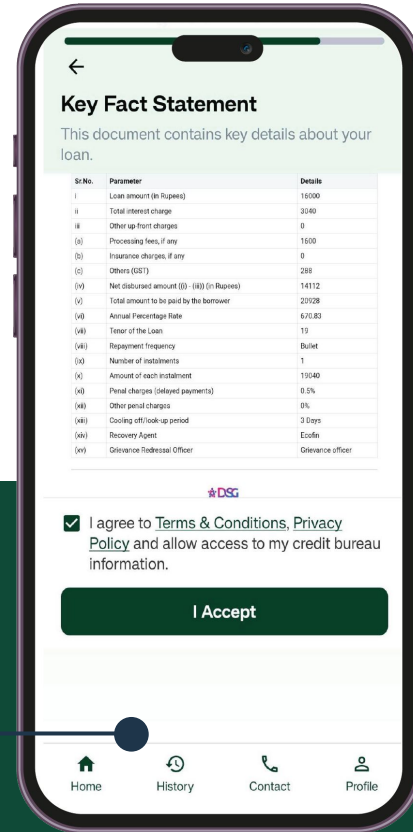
←

Key Fact Statement

This document contains key details about your loan.

| Sr.No. | Parameter | Details |
|---|---|---|
| i | Loan amount (in Rupees) | 16000 |
| ii | Total interest charge | 3040 |
| iii | Other up-front charges | 0 |
| (a) | Processing fees, if any | 1600 |
| (b) | Insurance charges, if any | 0 |
| (c) | Others (GST) | 288 |
| (iv) | Net disbursed amount ((i) - (iii)) (in Rupees) | 14112 |
| (v) | Total amount to be paid by the borrower | 20928 |
| (vi) | Annual Percentage Rate | 670.83 |
| (vii) | Tenor of the Loan | 19 |
| (viii) | Repayment frequency | Bullet |
| (ix) | Number of instalments | 1 |
| (x) | Amount of each instalment | 19040 |
| (xi) | Penal charges (delayed payments) | 0.5% |
| (xii) | Other penal charges | 0% |
| (xiii) | Cooling off/look-up period | 3 Days |
| (xiv) | Recovery Agent | Ecofin |
| (xv) | Grievance Redressal Officer | Grievance officer |

DSG

I agree to Terms & Conditions, Privacy Policy and allow access to my credit bureau information.

I Accept

Home History Contact Profile